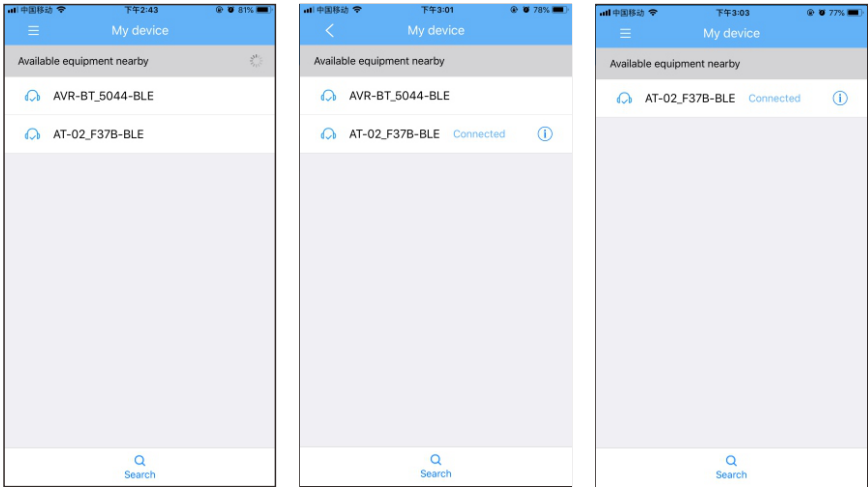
中国移动 下午2:43 81%

My device

Available equipment nearby

AVR-BT_5044-BLE

AT-02_F37B-BLE

Search

中国移动 下午3:01 78%

My device

Available equipment nearby

AVR-BT_5044-BLE

AT-02_F37B-BLE Connected

Search

中国移动 下午3:03 77%

My device

Available equipment nearby

AT-02_F37B-BLE Connected

Search